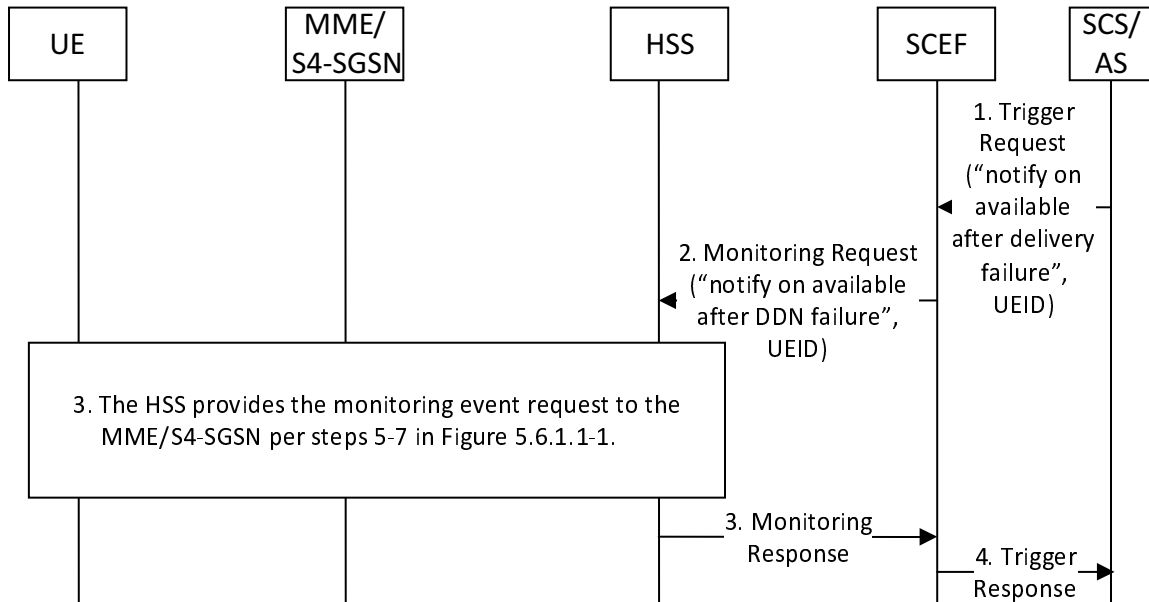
UE

MME/ S4-SGSN

HSS

SCEF

SCS/ AS

1. Trigger Request (“notify on available after delivery failure”, UEID)

2. Monitoring Request (“notify on available after DDN failure”, UEID)

3. The HSS provides the monitoring event request to the MME/S4-SGSN per steps 5-7 in Figure 5.6.1.1-1.

3. Monitoring Response

4. Trigger Response